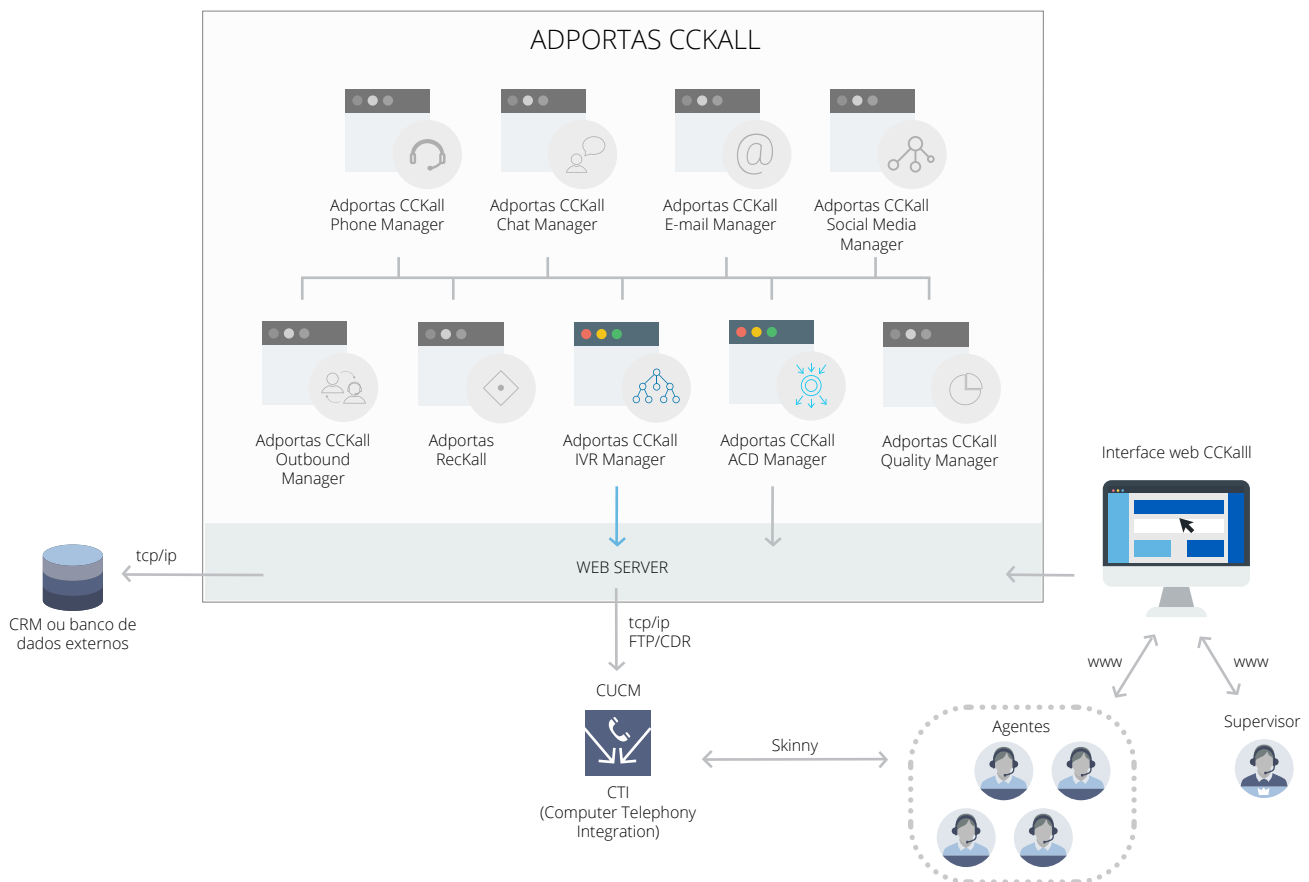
ADPORTAS CCKALL

Adportas CCKall Phone Manager

Adportas CCKall Chat Manager

Adportas CCKall E-mail Manager

Adportas CCKall Social Media Manager

Adportas CCKall Outbound Manager

Adportas RecKall

Adportas CCKall IVR Manager

Adportas CCKall ACD Manager

Adportas CCKall Quality Manager

Interface web CCKalll

tcp/ip

WEB SERVER

CRM ou banco de dados externos

tcp/ip
FTP/CDR

CUCM

www

www

Agentes

Supervisor

Skinny

CTI
(Computer Telephony Integration)